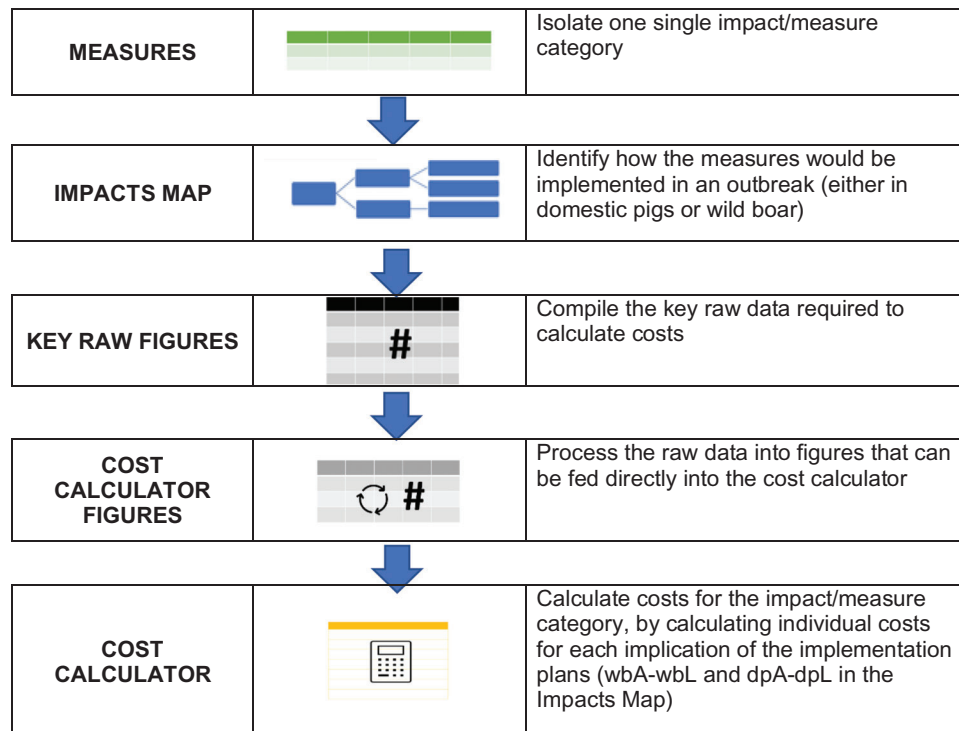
| | | |
|---|---|---|
| **MEASURES** | | Isolate one single impact/measure category |

| | | |
|---|---|---|
| **IMPACTS MAP** | | Identify how the measures would be implemented in an outbreak (either in domestic pigs or wild boar) |

| | | |
|---|---|---|
| **KEY RAW FIGURES** | # | Compile the key raw data required to calculate costs |

| | | |
|---|---|---|
| **COST CALCULATOR FIGURES** | # | Process the raw data into figures that can be fed directly into the cost calculator |

| | | |
|---|---|---|
| **COST CALCULATOR** | | Calculate costs for the impact/measure category, by calculating individual costs for each implication of the implementation plans (wbA-wbL and dpA-dpL in the Impacts Map) |